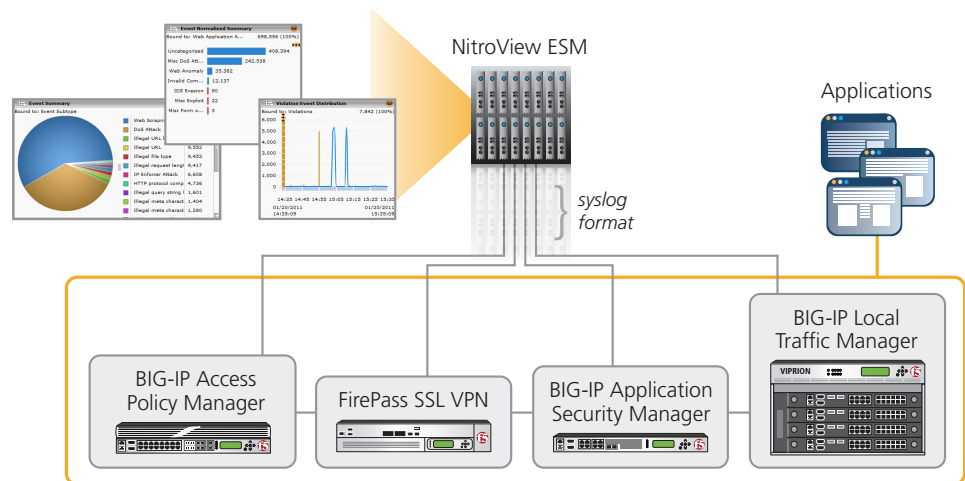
Event Summary
Bound to: Event Subtype
Web Scraping
DoS Attack
Illegal URL
Illegal URL
Illegal file type 8,453
Illegal request lengt 9,417
IP Enforcer Attack 6,608
HTTP protocol comp 4,736
Illegal query string 1,601
Illegal meta charact 1,404
Illegal meta charact 1,280

Event Normalized Summary
Bound to: Web Application A... 698,556 (100%)
Uncategorized 408,394
Misc DoS Att... 242,536
Web Anomaly 35,362
Invalid Com... 12,137
IDS Evasion 80
Misc Exploit 22
Misc Form o... 3

Violation Event Distribution
Bound to: Violations 7,842 (100%)
6,000
5,000
4,000
3,000
2,000
1,000
0
14:35 14:45 14:55 15:05 15:15 15:25 15:35
01/20/2011 14:35:09
01/20/2011 15:35:09

NitroView ESM

syslog format

Applications

BIG-IP Access Policy Manager

FirePass SSL VPN

BIG-IP Application Security Manager

BIG-IP Local Traffic Manager

VIPRION